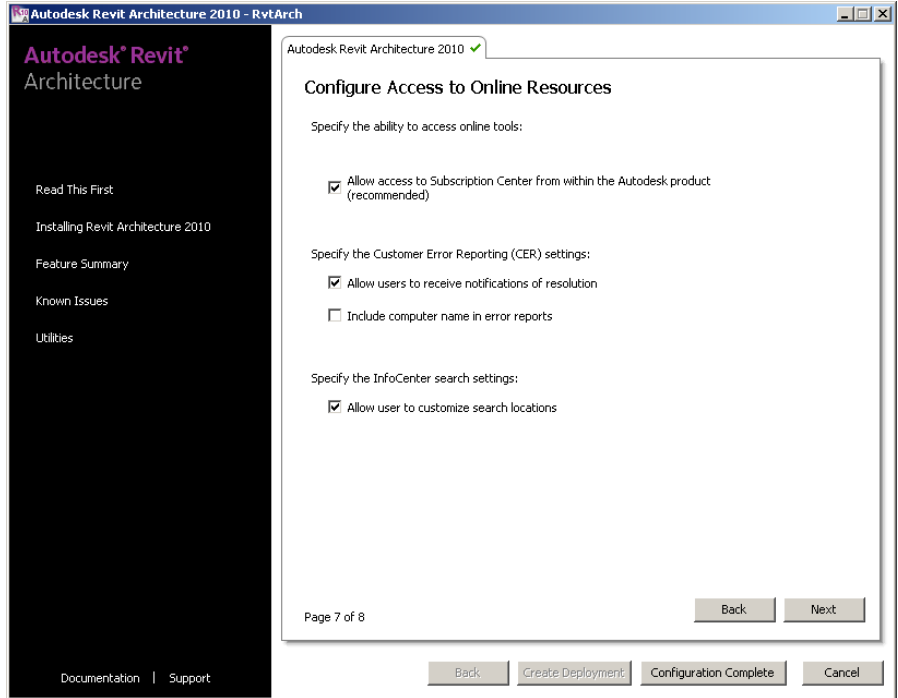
Autodesk Revit Architecture 2010 - RvtArch

Autodesk® Revit®
Architecture

Read This First

Installing Revit Architecture 2010

Feature Summary

Known Issues

Utilities

Documentation | Support

Autodesk Revit Architecture 2010 ✔

Configure Access to Online Resources

Specify the ability to access online tools:

☑ Allow access to Subscription Center from within the Autodesk product (recommended)

Specify the Customer Error Reporting (CER) settings:

☑ Allow users to receive notifications of resolution

☐ Include computer name in error reports

Specify the InfoCenter search settings:

☑ Allow user to customize search locations

Page 7 of 8

Back

Next

Back

Create Deployment

Configuration Complete

Cancel